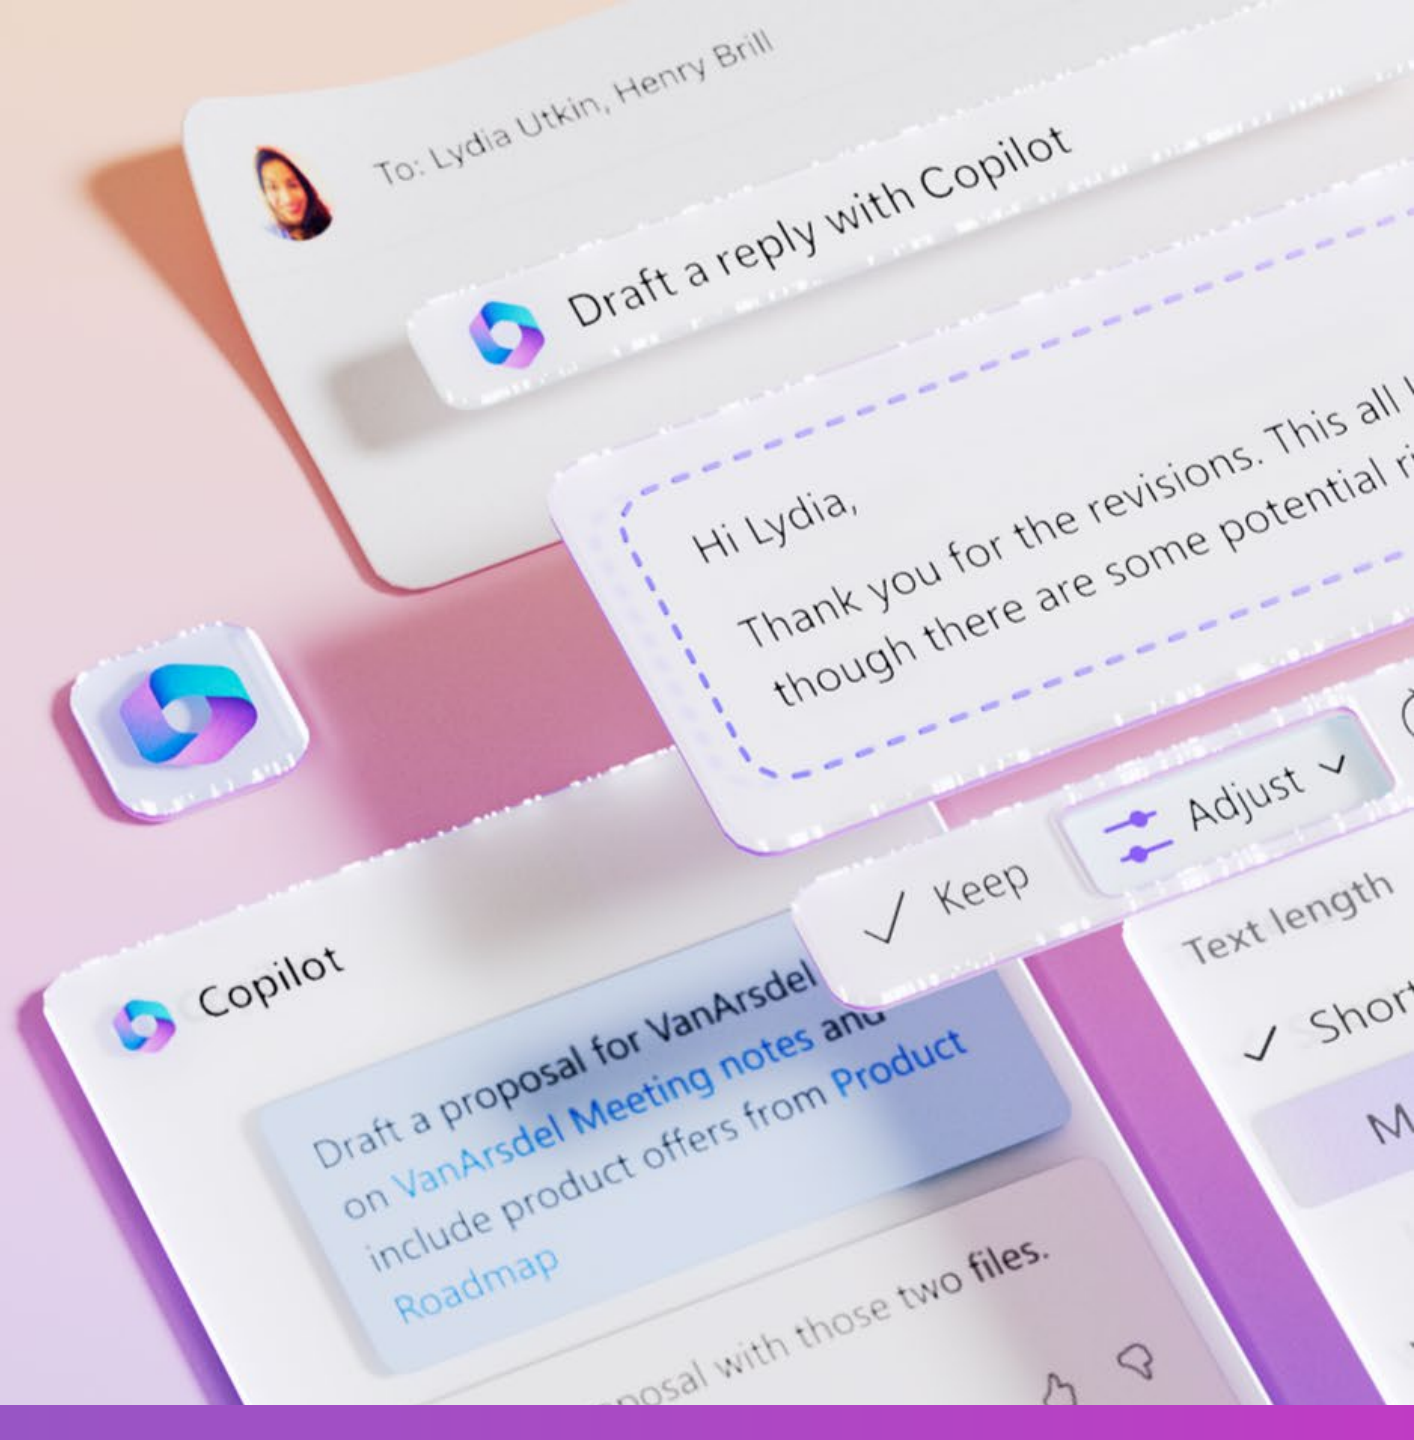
To: Lydia Utkin, Henry Brill

Draft a reply with Copilot

Hi Lydia,

Thank you for the revisions. This all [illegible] though there are some potential ri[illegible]

Adjust

Keep

Text length

Shor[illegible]

M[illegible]

Copilot

Draft a proposal for VanArsdel on VanArsdel Meeting notes and include product offers from Product Roadmap

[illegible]posal with those two files.